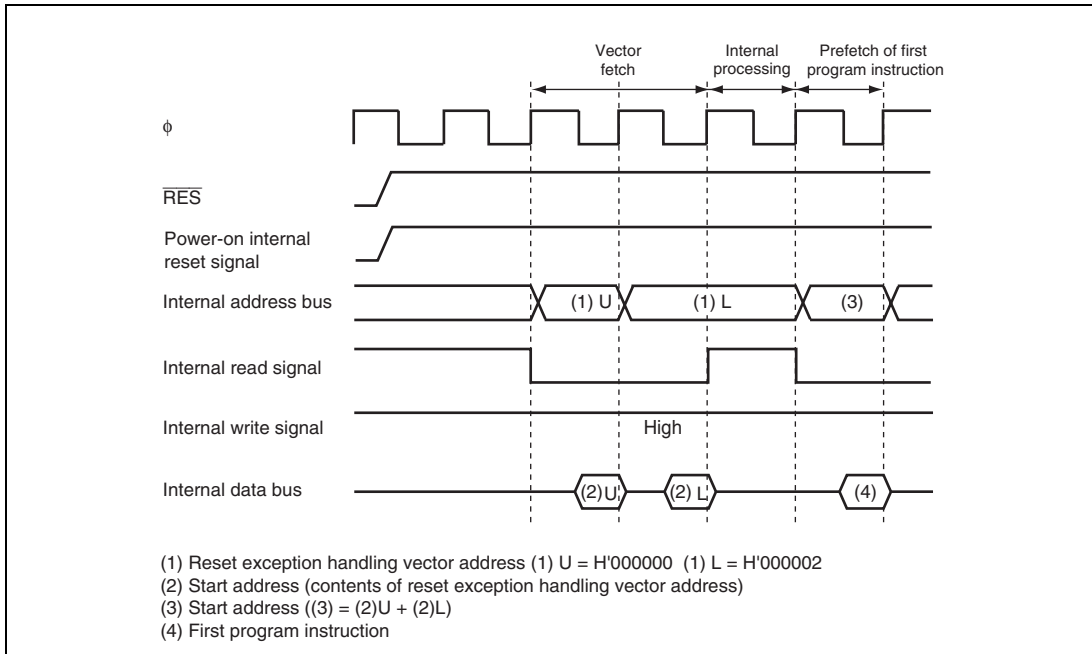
Vector fetch

Internal processing

Prefetch of first program instruction

$\phi$

$\overline{RES}$

Power-on internal reset signal

Internal address bus

(1) U

(1) L

(3)

Internal read signal

Internal write signal

High

Internal data bus

(2)U

(2) L

(4)

(1) Reset exception handling vector address (1) U = H'000000 (1) L = H'000002
(2) Start address (contents of reset exception handling vector address)
(3) Start address ((3) = (2)U + (2)L)
(4) First program instruction